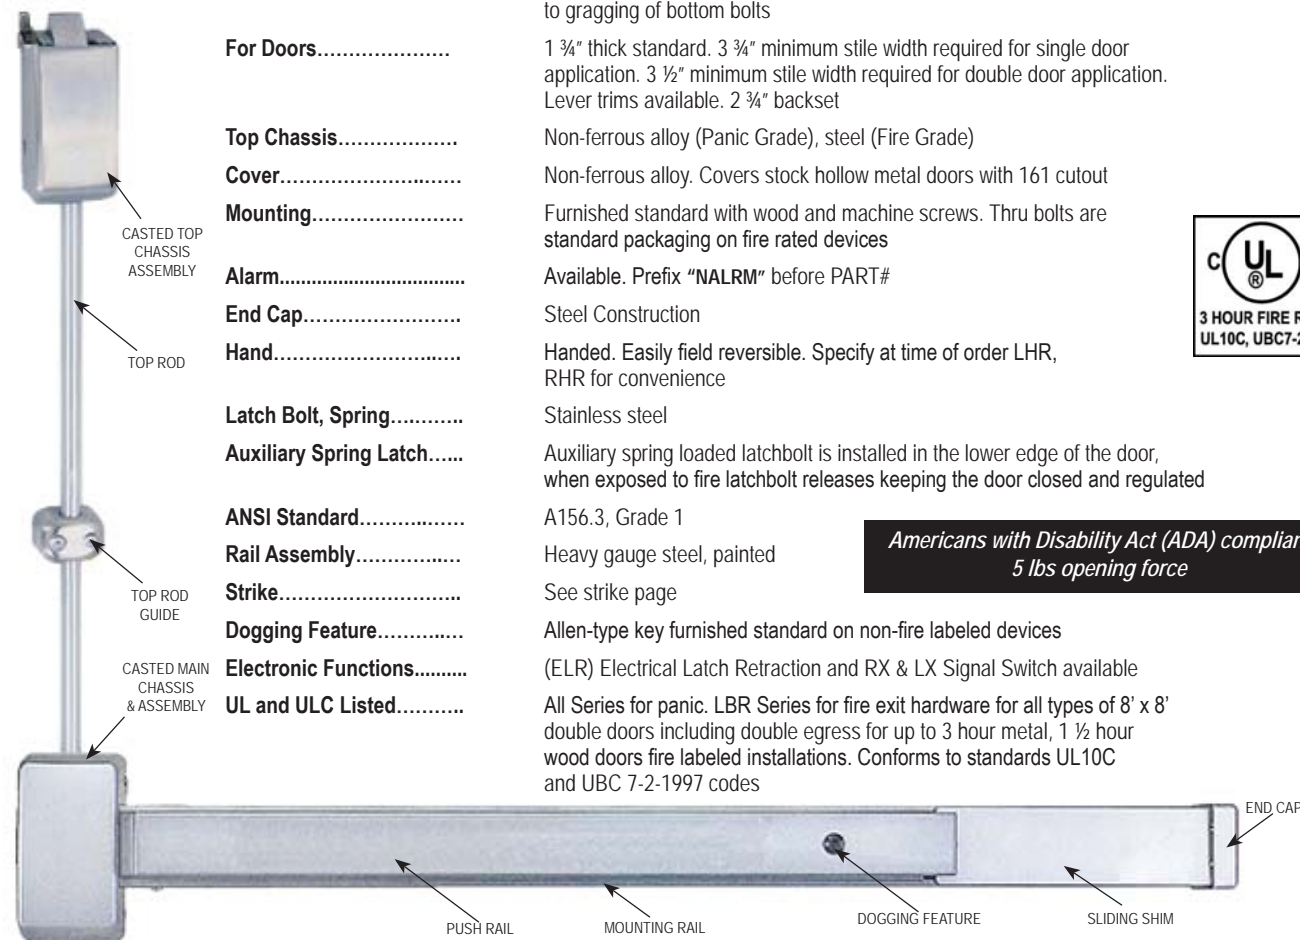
to gragging of bottom bolts

For Doors………………… 1 ¾″ thick standard. 3 ¾″ minimum stile width required for single door application. 3 ½″ minimum stile width required for double door application. Lever trims available. 2 ¾″ backset

Top Chassis………………. Non-ferrous alloy (Panic Grade), steel (Fire Grade)

Cover……………………… Non-ferrous alloy. Covers stock hollow metal doors with 161 cutout

Mounting…………………… Furnished standard with wood and machine screws. Thru bolts are standard packaging on fire rated devices

CASTED TOP CHASSIS ASSEMBLY

Alarm.................................. Available. Prefix "NALRM" before PART#

End Cap……………………. Steel Construction

TOP ROD

Hand………………………… Handed. Easily field reversible. Specify at time of order LHR, RHR for convenience

Latch Bolt, Spring………... Stainless steel

Auxiliary Spring Latch…... Auxiliary spring loaded latchbolt is installed in the lower edge of the door, when exposed to fire latchbolt releases keeping the door closed and regulated

ANSI Standard…………… A156.3, Grade 1

Rail Assembly…………..… Heavy gauge steel, painted

TOP ROD GUIDE

Strike……………………….. See strike page

Dogging Feature………..… Allen-type key furnished standard on non-fire labeled devices

CASTED MAIN CHASSIS & ASSEMBLY

Electronic Functions.......... (ELR) Electrical Latch Retraction and RX & LX Signal Switch available

UL and ULC Listed……….. All Series for panic. LBR Series for fire exit hardware for all types of 8' x 8' double doors including double egress for up to 3 hour metal, 1 ½ hour wood doors fire labeled installations. Conforms to standards UL10C and UBC 7-2-1997 codes

C UL ®
3 HOUR FIRE R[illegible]
UL10C, UBC7-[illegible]

Americans with Disability Act (ADA) complia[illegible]
5 lbs opening force

END CAP

PUSH RAIL

MOUNTING RAIL

DOGGING FEATURE

SLIDING SHIM